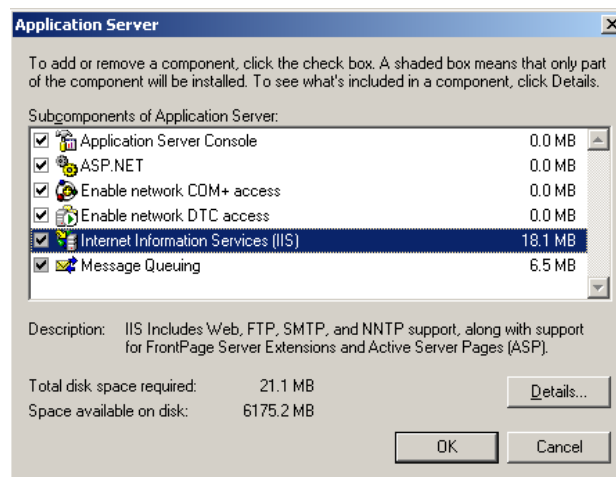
Application Server

To add or remove a component, click the check box. A shaded box means that only part of the component will be installed. To see what's included in a component, click Details.

Subcomponents of Application Server:

| | | |
|---|---|---|
| ☑ | Application Server Console | 0.0 MB |
| ☑ | ASP.NET | 0.0 MB |
| ☑ | Enable network COM+ access | 0.0 MB |
| ☑ | Enable network DTC access | 0.0 MB |
| ☑ | Internet Information Services (IIS) | 18.1 MB |
| ☑ | Message Queuing | 6.5 MB |

Description: IIS Includes Web, FTP, SMTP, and NNTP support, along with support for FrontPage Server Extensions and Active Server Pages (ASP).

Total disk space required: 21.1 MB
Space available on disk: 6175.2 MB

Details...

OK Cancel